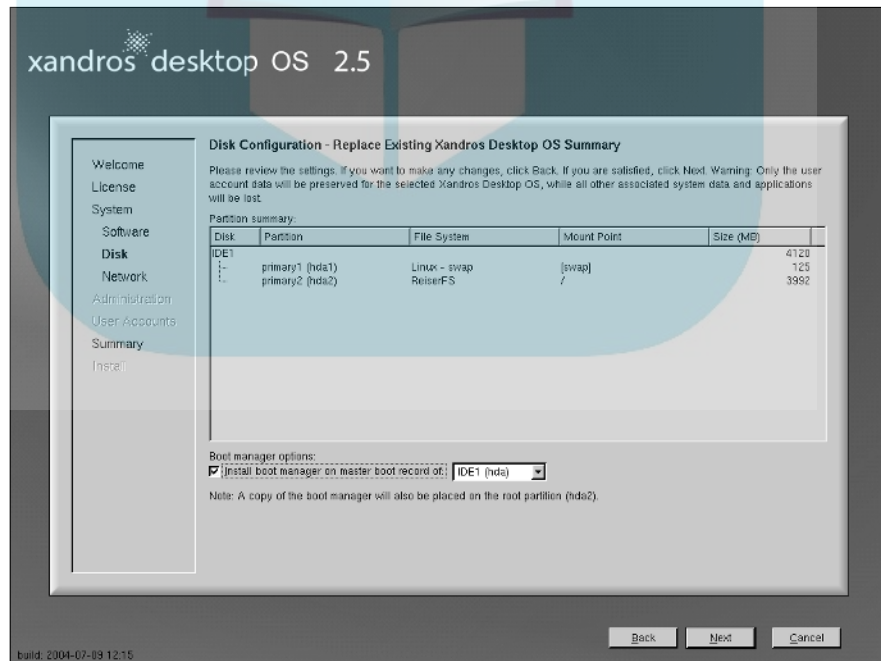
xandros desktop OS 2.5

Welcome
License
System
Software
Disk
Network
Administration
User Accounts
Summary
Install

Disk Configuration - Replace Existing Xandros Desktop OS Summary

Please review the settings. If you want to make any changes, click Back. If you are satisfied, click Next. Warning: Only the user account data will be preserved for the selected Xandros Desktop OS, while all other associated system data and applications will be lost.

Partition summary:

| Disk | Partition | File System | Mount Point | Size (MB) |
|---|---|---|---|---|
| IDE1 | | | | 4120 |
| | primary1 (hda1) | Linux - swap | [swap] | 125 |
| | primary2 (hda2) | ReiserFS | / | 3992 |

Boot manager options:
Install boot manager on master boot record of: IDE1 (hda)

Note: A copy of the boot manager will also be placed on the root partition (hda2).

build: 2004-07-09 12:15

Back Next Cancel